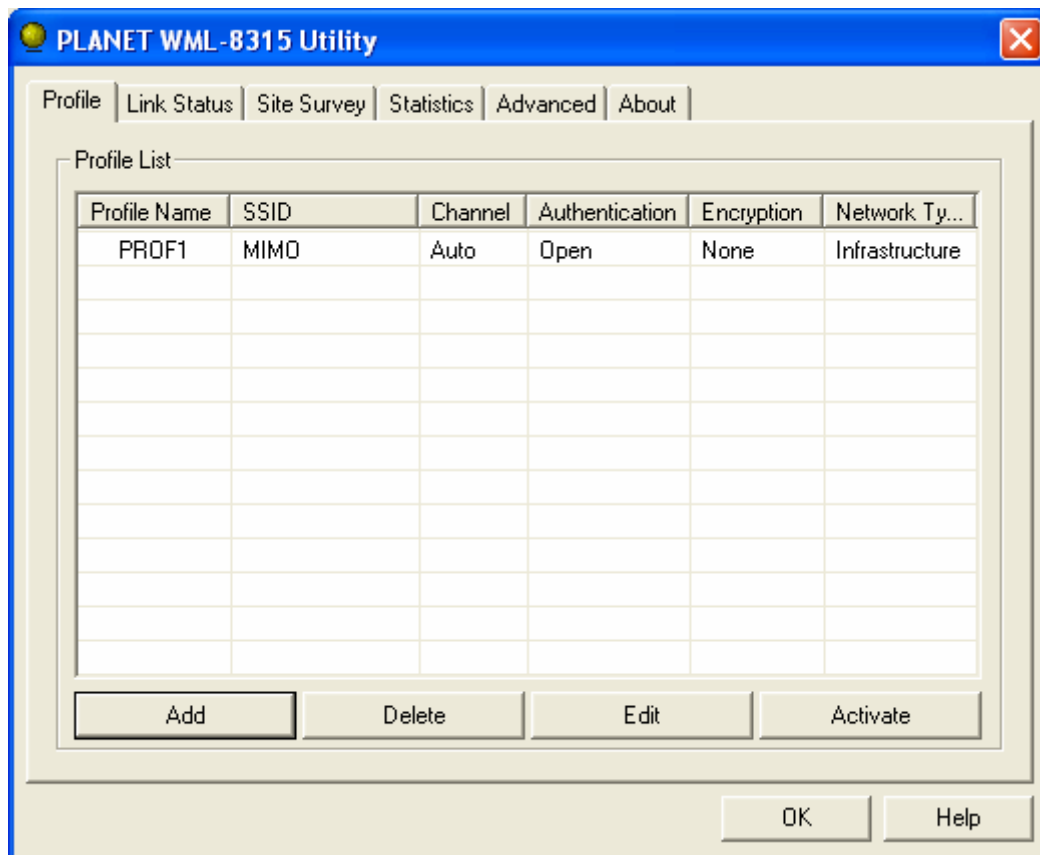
PLANET WML-8315 Utility

Profile | Link Status | Site Survey | Statistics | Advanced | About

Profile List

| Profile Name | SSID | Channel | Authentication | Encryption | Network Ty... |
|---|---|---|---|---|---|
| PROF1 | MIMO | Auto | Open | None | Infrastructure |

Add | Delete | Edit | Activate

OK | Help